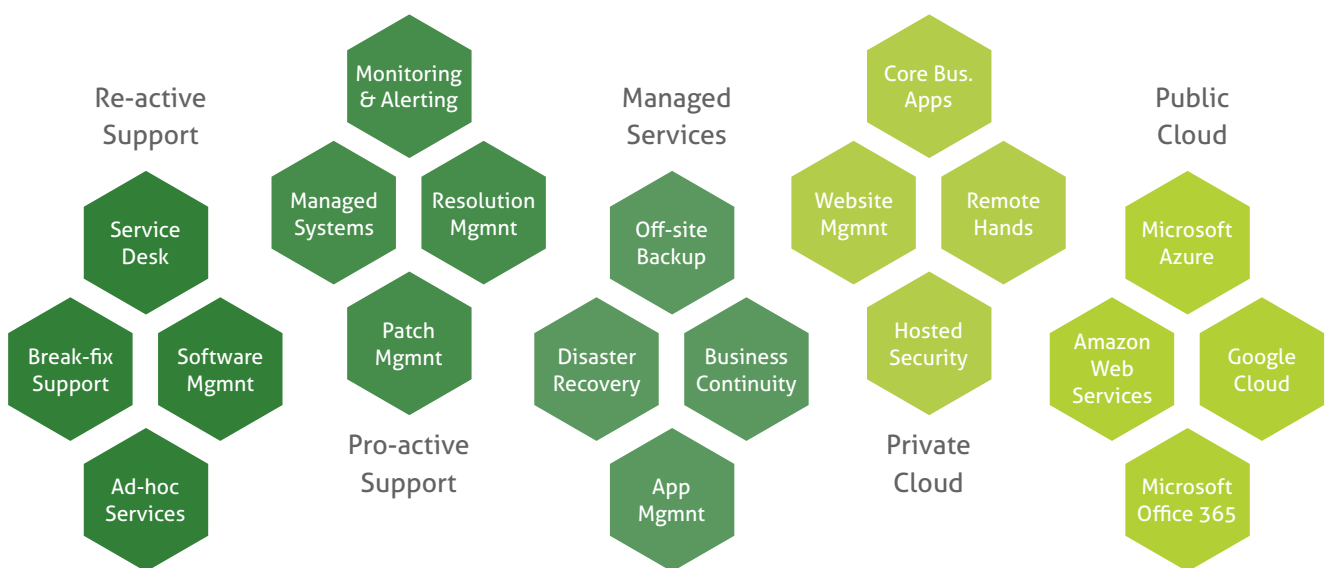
Re-active Support

Service Desk

Break-fix Support

Software Mgmnt

Ad-hoc Services

Monitoring & Alerting

Managed Systems

Resolution Mgmnt

Patch Mgmnt

Pro-active Support

Managed Services

Off-site Backup

Disaster Recovery

Business Continuity

App Mgmnt

Core Bus. Apps

Website Mgmnt

Remote Hands

Hosted Security

Private Cloud

Public Cloud

Microsoft Azure

Amazon Web Services

Google Cloud

Microsoft Office 365